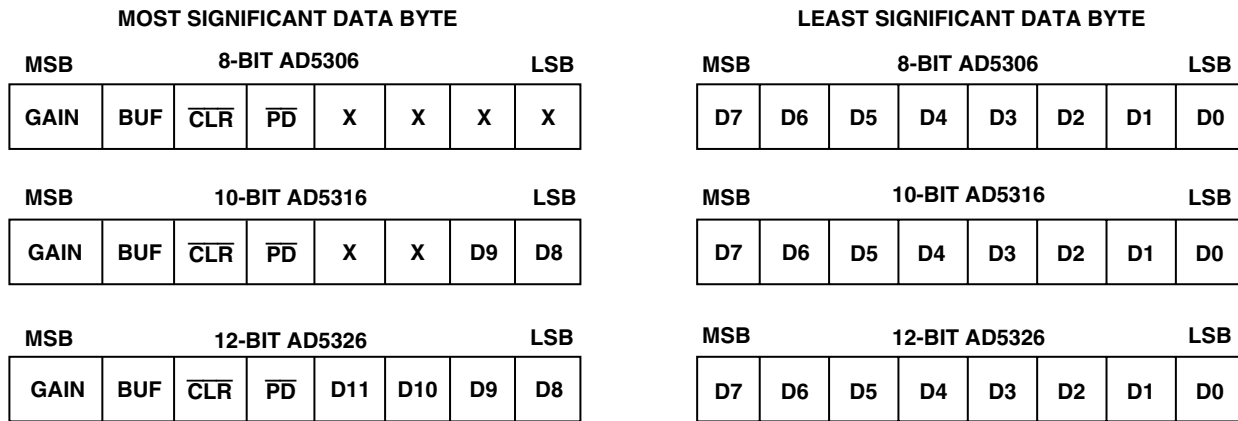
MOST SIGNIFICANT DATA BYTE

MSB 8-BIT AD5306 LSB

| GAIN | BUF | $\overline{CLR}$ | $\overline{PD}$ | X | X | X | X |
|---|---|---|---|---|---|---|---|

MSB 10-BIT AD5316 LSB

| GAIN | BUF | $\overline{CLR}$ | $\overline{PD}$ | X | X | D9 | D8 |
|---|---|---|---|---|---|---|---|

MSB 12-BIT AD5326 LSB

| GAIN | BUF | $\overline{CLR}$ | $\overline{PD}$ | D11 | D10 | D9 | D8 |
|---|---|---|---|---|---|---|---|

LEAST SIGNIFICANT DATA BYTE

MSB 8-BIT AD5306 LSB

| D7 | D6 | D5 | D4 | D3 | D2 | D1 | D0 |
|---|---|---|---|---|---|---|---|

MSB 10-BIT AD5316 LSB

| D7 | D6 | D5 | D4 | D3 | D2 | D1 | D0 |
|---|---|---|---|---|---|---|---|

MSB 12-BIT AD5326 LSB

| D7 | D6 | D5 | D4 | D3 | D2 | D1 | D0 |
|---|---|---|---|---|---|---|---|